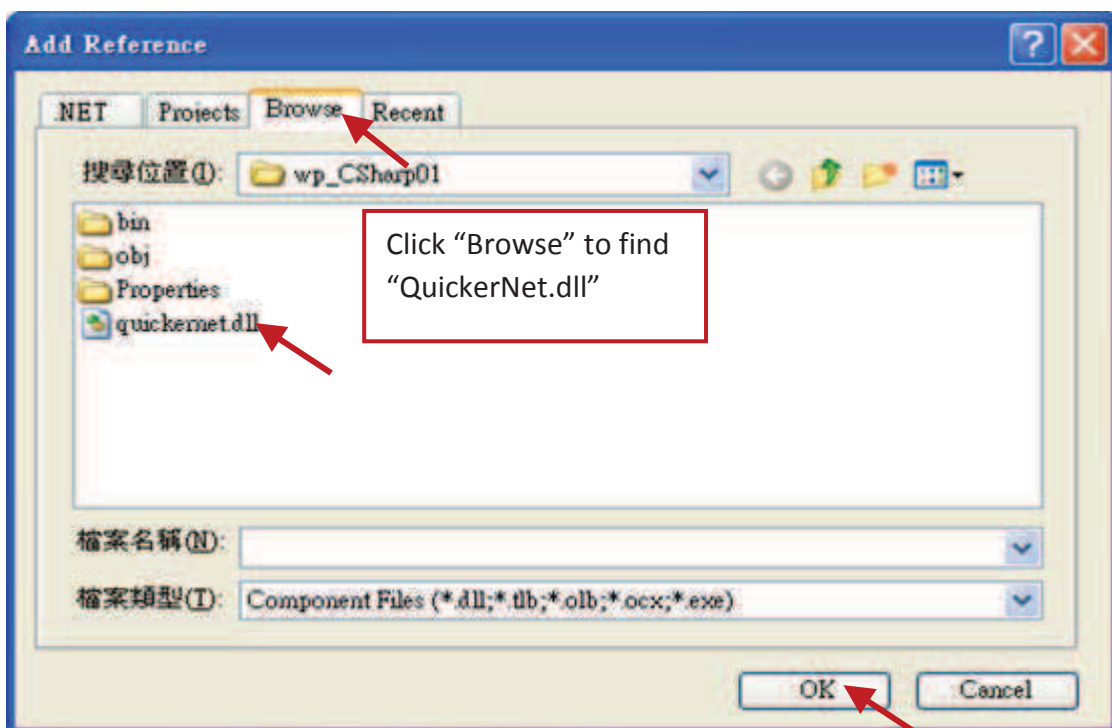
Add Reference

.NET Projects Browse Recent

搜尋位置(I): wp_CSharp01

bin
obj
Properties
quickernet.dll

Click “Browse” to find “QuickerNet.dll”

檔案名稱(N):

檔案類型(T): Component Files (*.dll;*.tlb;*.olb;*.ocx;*.exe)

OK Cancel